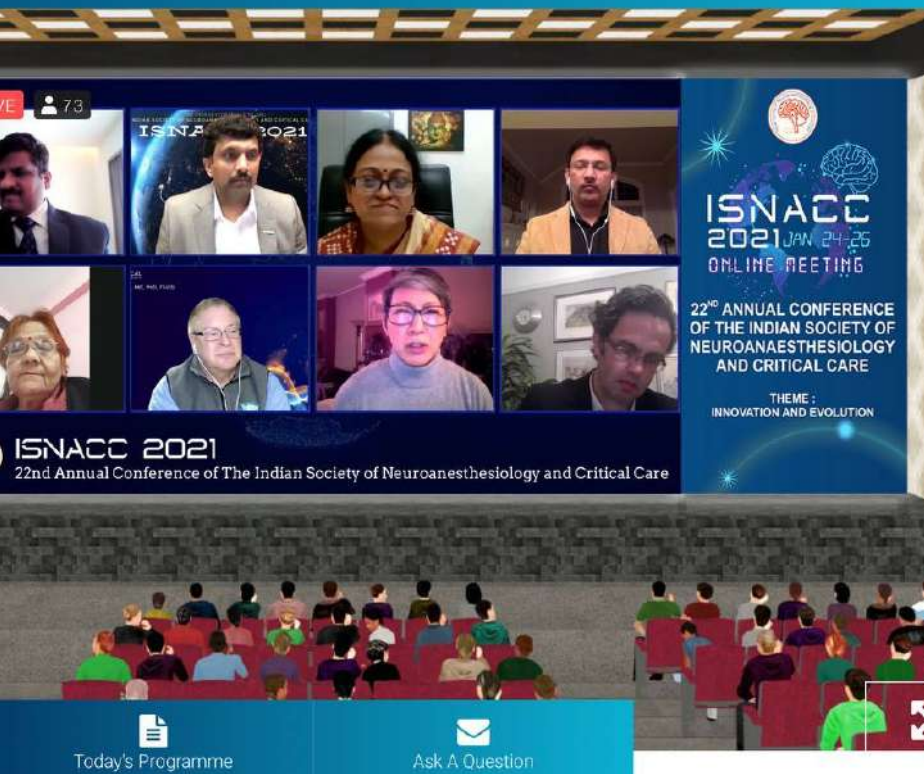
VE 73

ISNACC 2021

ISNACC 2021 JAN 24-26 ONLINE MEETING

22$^{ND}$ ANNUAL CONFERENCE OF THE INDIAN SOCIETY OF NEUROANAESTHESIOLOGY AND CRITICAL CARE

THEME : INNOVATION AND EVOLUTION

ISNACC 2021
22nd Annual Conference of The Indian Society of Neuroanesthesiology and Critical Care

Today's Programme

Ask A Question